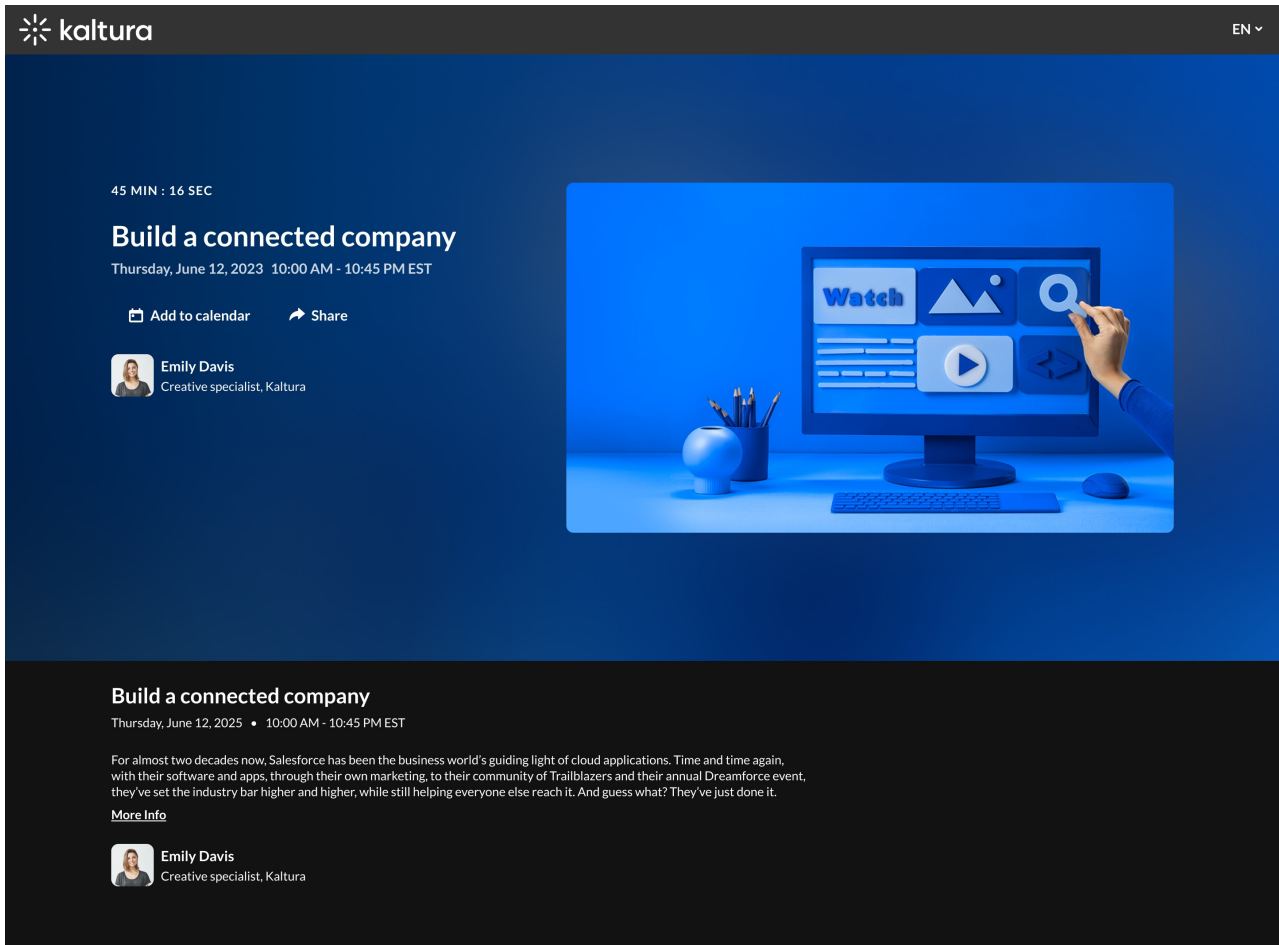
kaltura

EN

45 MIN : 16 SEC

Build a connected company

Thursday, June 12, 2023 10:00 AM - 10:45 PM EST

Add to calendar Share

Emily Davis
Creative specialist, Kaltura

Watch

Build a connected company

Thursday, June 12, 2025 • 10:00 AM - 10:45 PM EST

For almost two decades now, Salesforce has been the business world's guiding light of cloud applications. Time and time again, with their software and apps, through their own marketing, to their community of Trailblazers and their annual Dreamforce event, they've set the industry bar higher and higher, while still helping everyone else reach it. And guess what? They've just done it.

More Info

Emily Davis
Creative specialist, Kaltura